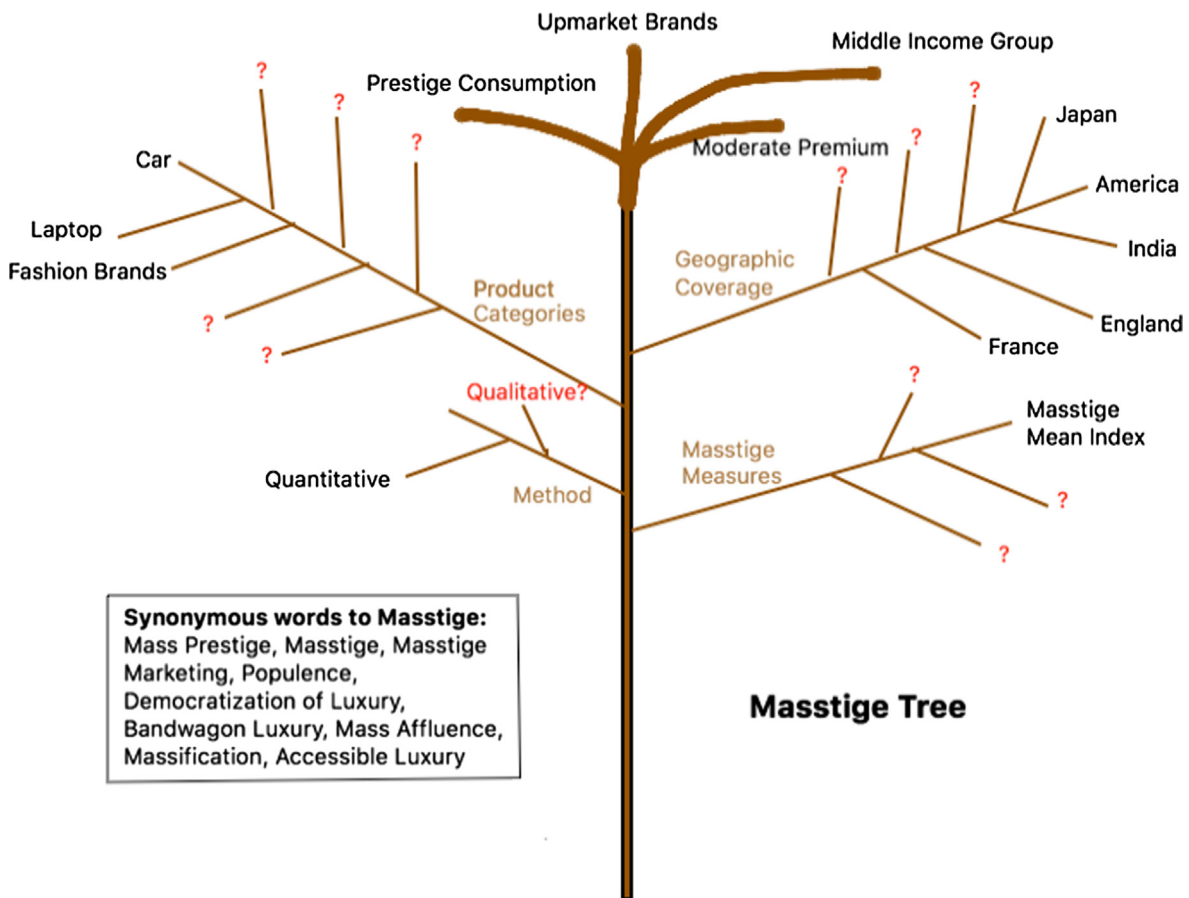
Upmarket Brands
Middle Income Group
Prestige Consumption
Moderate Premium

?
?
?
Car
Laptop
Fashion Brands
?
?
Product Categories

?
?
?
Japan
America
India
England
France
Geographic Coverage

Qualitative?
Quantitative
Method

?
Masstige Mean Index
?
?
Masstige Measures

**Synonymous words to Masstige:**
Mass Prestige, Masstige, Masstige Marketing, Populence, Democratization of Luxury, Bandwagon Luxury, Mass Affluence, Massification, Accessible Luxury

**Masstige Tree**